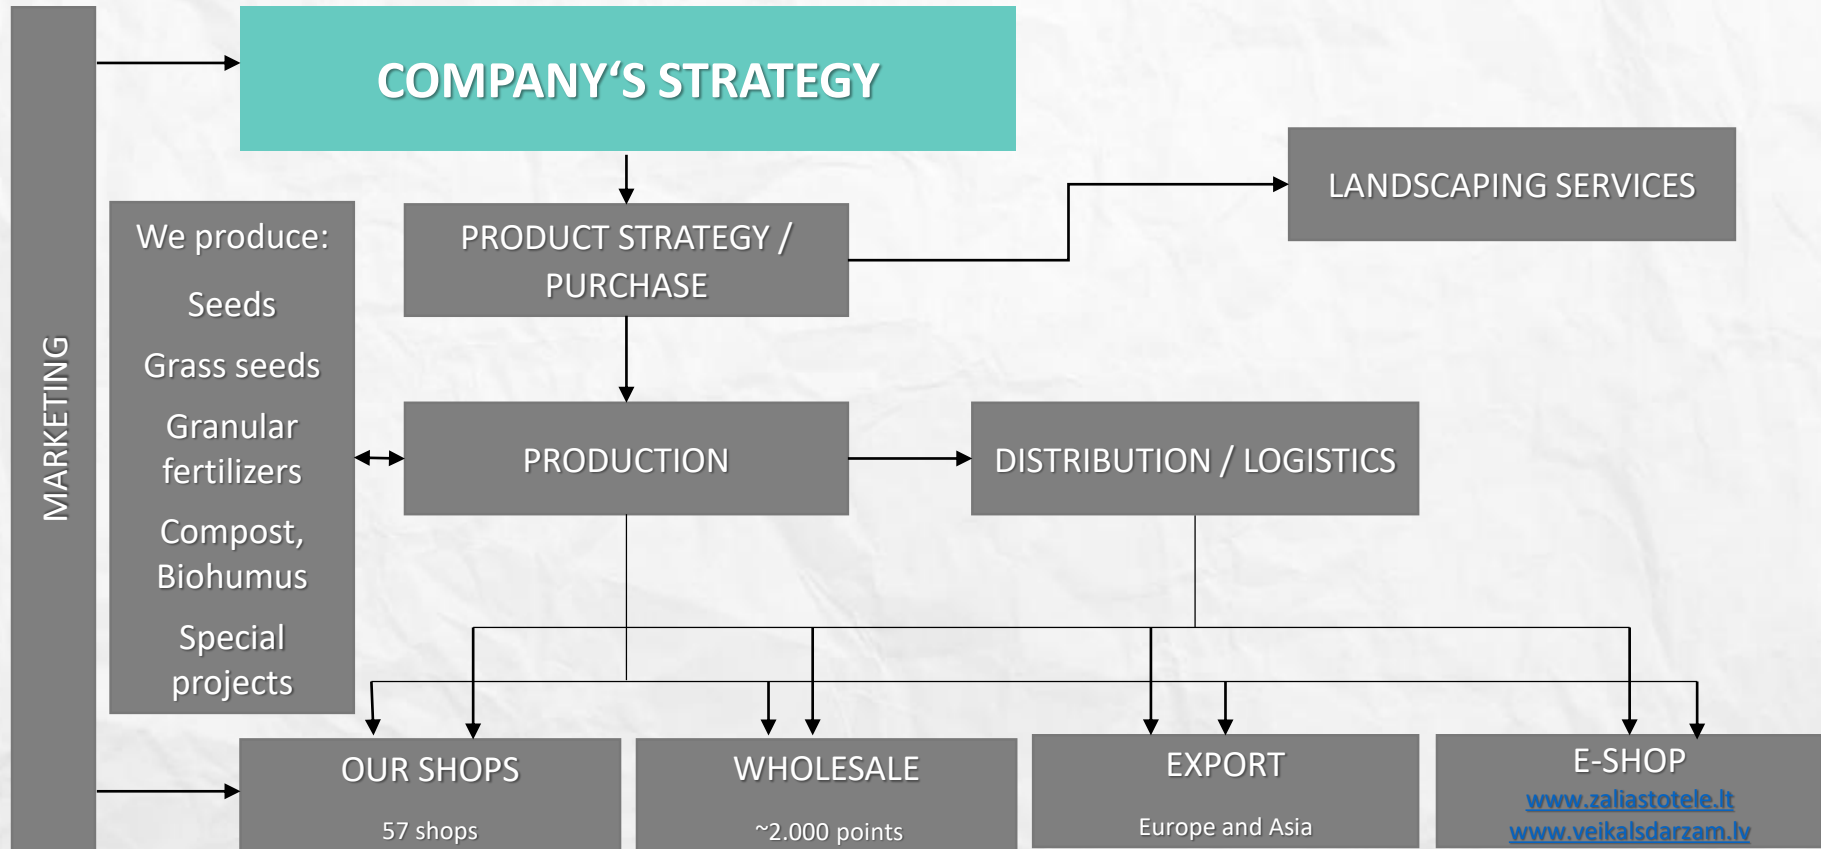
MARKETING

COMPANY'S STRATEGY

LANDSCAPING SERVICES

We produce:

Seeds

Grass seeds

Granular fertilizers

Compost, Biohumus

Special projects

PRODUCT STRATEGY / PURCHASE

PRODUCTION

DISTRIBUTION / LOGISTICS

OUR SHOPS

57 shops

WHOLESALE

~2.000 points

EXPORT

Europe and Asia

E-SHOP

www.zaliastotele.lt
www.veikalsdarzam.lv